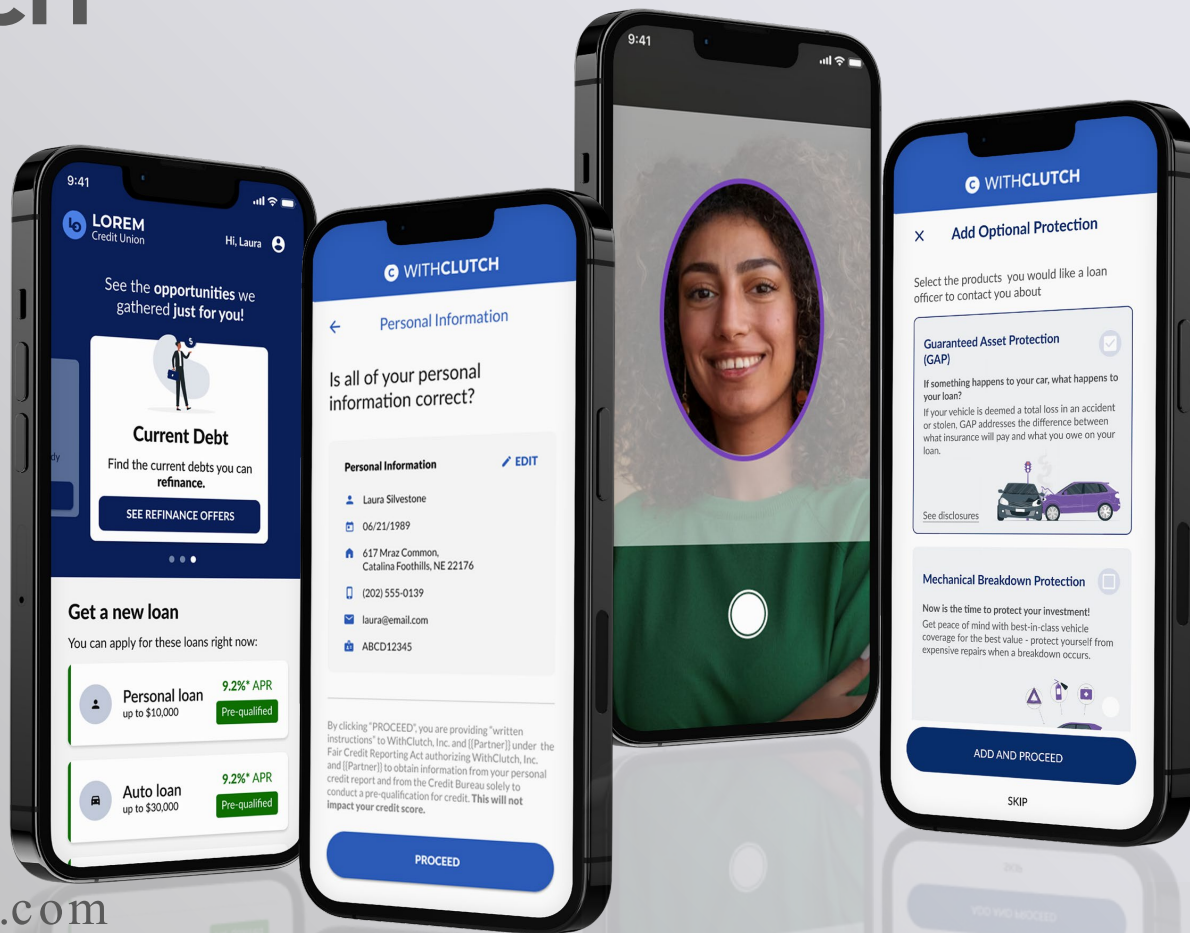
9:41

LORэм
LOREM
Credit Union

Hi, Laura

See the opportunities we gathered just for you!

Current Debt

Find the current debts you can refinance.

SEE REFINANCE OFFERS

Get a new loan

You can apply for these loans right now:

Personal loan
up to $10,000
9.2%* APR
Pre-qualified

Auto loan
up to $30,000
9.2%* APR
Pre-qualified

WITHCLUTCH

Personal Information

Is all of your personal information correct?

Personal Information
EDIT

Laura Silvestone
06/21/1989
617 Mraz Common, Catalina Foothills, NE 22176
(202) 555-0139
laura@email.com
ABCD12345

By clicking "PROCEED", you are providing "written instructions" to WithClutch, Inc. and {{Partner}} under the Fair Credit Reporting Act authorizing WithClutch, Inc. and {{Partner}} to obtain information from your personal credit report and from the Credit Bureau solely to conduct a pre-qualification for credit. This will not impact your credit score.

PROCEED

9:41

WITHCLUTCH

Add Optional Protection

Select the products you would like a loan officer to contact you about

Guaranteed Asset Protection (GAP)

If something happens to your car, what happens to your loan?
If your vehicle is deemed a total loss in an accident or stolen, GAP addresses the difference between what insurance will pay and what you owe on your loan.

See disclosures

Mechanical Breakdown Protection

Now is the time to protect your investment!
Get peace of mind with best-in-class vehicle coverage for the best value - protect yourself from expensive repairs when a breakdown occurs.

ADD AND PROCEED

SKIP

.com